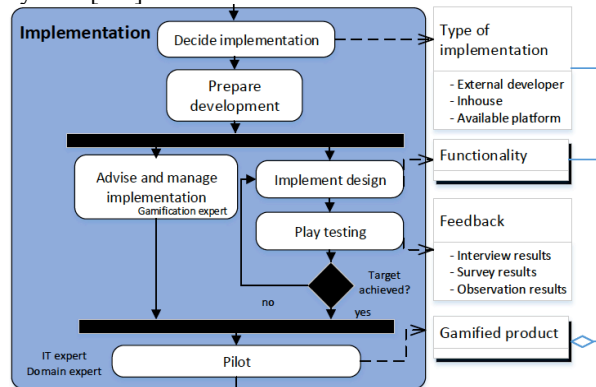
Implementation

Decide implementation

Prepare development

Advise and manage implementation

Gamification expert

Implement design

Play testing

Target achieved?

no

yes

IT expert
Domain expert

Pilot

Type of implementation

- External developer
- Inhouse
- Available platform

Functionality

Feedback

- Interview results
- Survey results
- Observation results

Gamified product